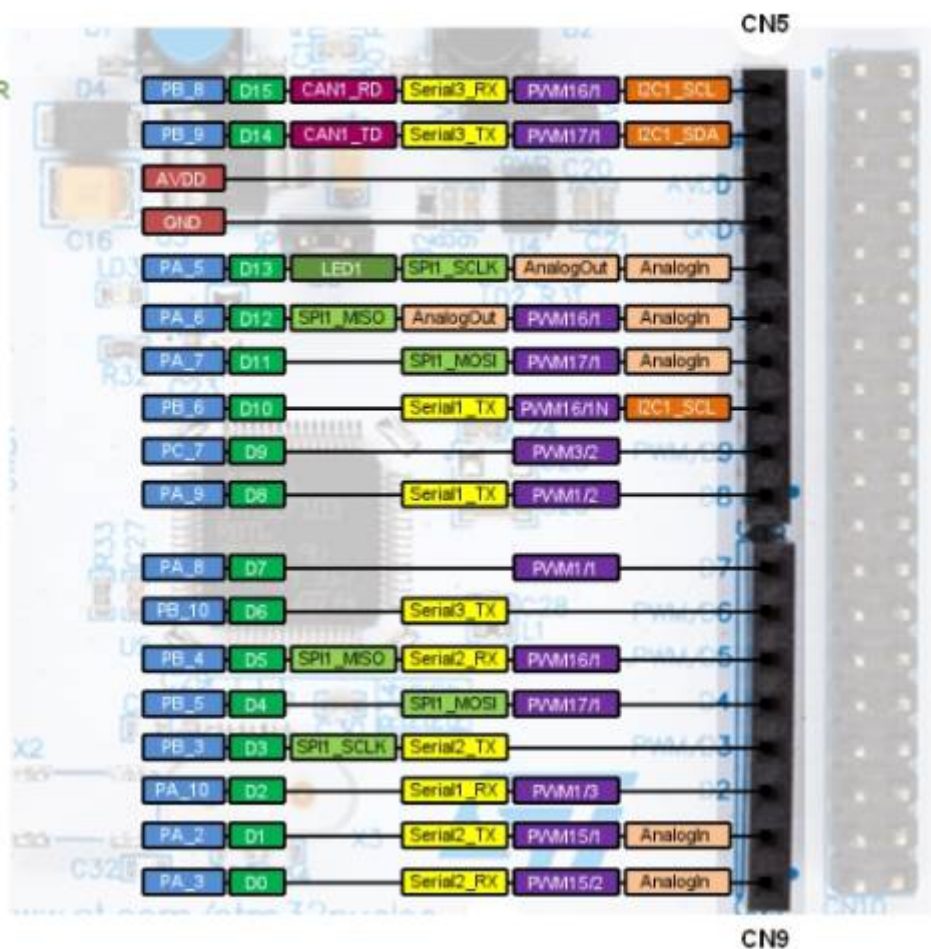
CN5

| | | | | | |
|---|---|---|---|---|---|
| PB_8 | D15 | CAN1_RD | Serial3_RX | PWM16/1 | I2C1_SCL |
| PB_9 | D14 | CAN1_TD | Serial3_TX | PWM17/1 | I2C1_SDA |
| AVDD | | | | | |
| GND | | | | | |
| PA_5 | D13 | LED1 | SPI1_SCLK | AnalogOut | AnalogIn |
| PA_6 | D12 | SPI1_MISO | AnalogOut | PWM16/1 | AnalogIn |
| PA_7 | D11 | | SPI1_MOSI | PWM17/1 | AnalogIn |
| PB_6 | D10 | | Serial1_TX | PWM16/1N | I2C1_SCL |
| PC_7 | D9 | | | PWM3/2 | |
| PA_9 | D8 | | Serial1_TX | PWM1/2 | |
| PA_8 | D7 | | | PWM1/1 | |
| PB_10 | D6 | | Serial3_TX | | |
| PB_4 | D5 | SPI1_MISO | Serial2_RX | PWM16/1 | |
| PB_5 | D4 | | SPI1_MOSI | PWM17/1 | |
| PB_3 | D3 | SPI1_SCLK | Serial2_TX | | |
| PA_10 | D2 | | Serial1_RX | PWM1/3 | |
| PA_2 | D1 | | Serial2_TX | PWM15/1 | AnalogIn |
| PA_3 | D0 | | Serial2_RX | PWM15/2 | AnalogIn |

CN9